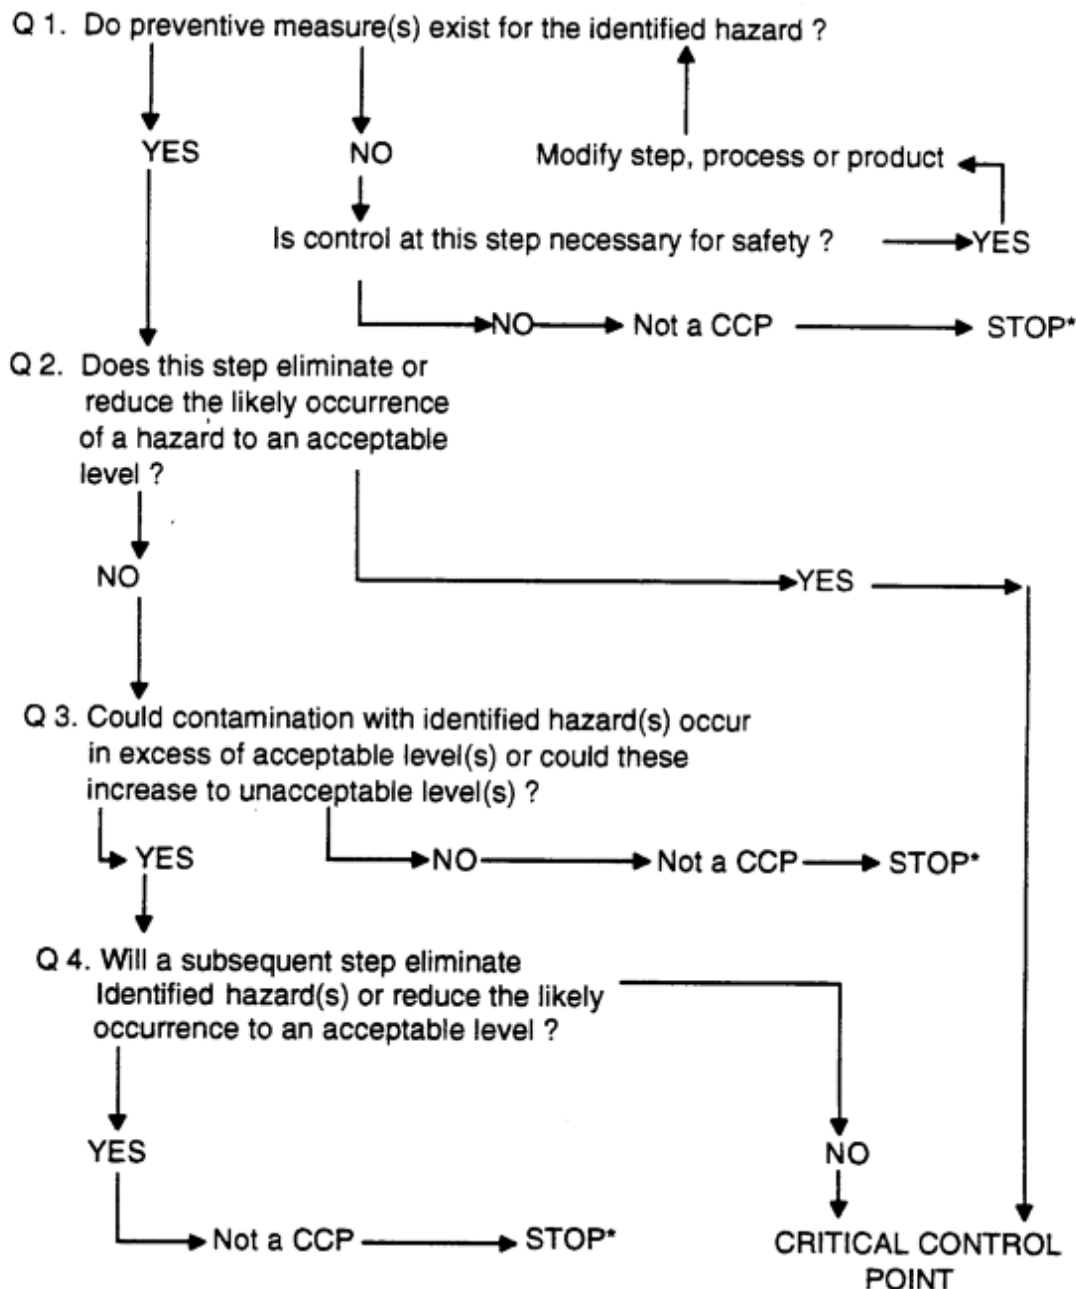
Q 1. Do preventive measure(s) exist for the identified hazard ?

YES

NO

Modify step, process or product

Is control at this step necessary for safety ?

YES

NO

Not a CCP

STOP*

Q 2. Does this step eliminate or reduce the likely occurrence of a hazard to an acceptable level ?

NO

YES

Q 3. Could contamination with identified hazard(s) occur in excess of acceptable level(s) or could these increase to unacceptable level(s) ?

YES

NO

Not a CCP

STOP*

Q 4. Will a subsequent step eliminate Identified hazard(s) or reduce the likely occurrence to an acceptable level ?

YES

NO

Not a CCP

STOP*

CRITICAL CONTROL POINT